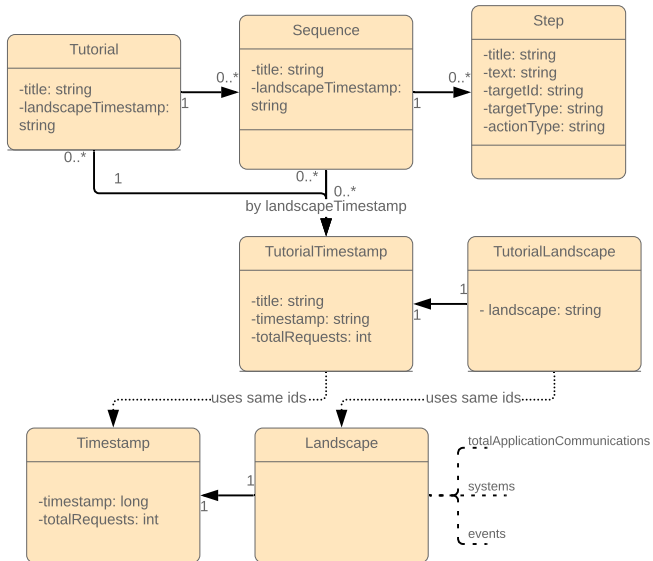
Tutorial

-title: string
-landscapeTimestamp: string

Sequence

-title: string
-landscapeTimestamp: string

Step

-title: string
-text: string
-targetId: string
-targetType: string
-actionType: string

0..*

1

0..*

1

0..*

1

0..*

0..*

by landscapeTimestamp

TutorialTimestamp

-title: string
-timestamp: string
-totalRequests: int

TutorialLandscape

- landscape: string

1

1

uses same ids

uses same ids

Timestamp

-timestamp: long
-totalRequests: int

Landscape

1

1

totalApplicationCommunications

systems

events